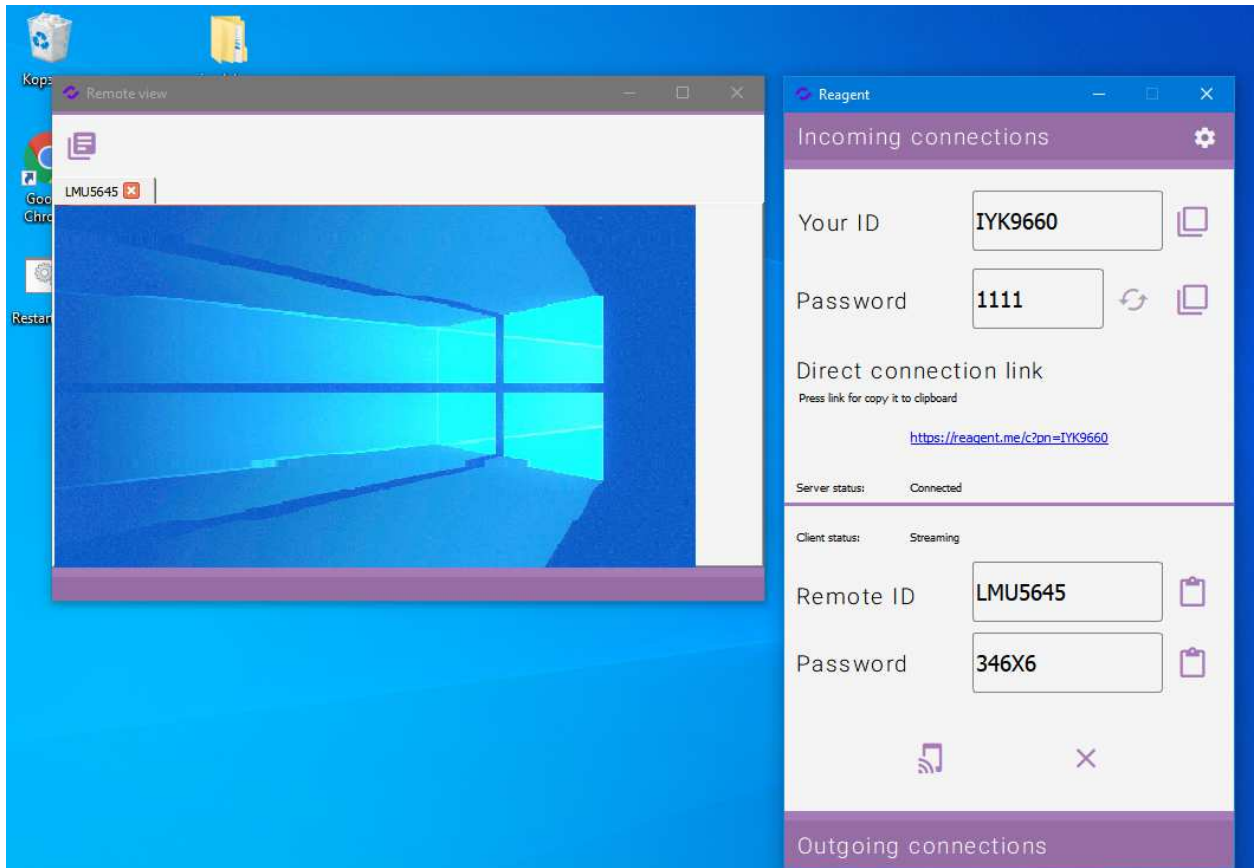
Kopз

Goo Chro

Restar

Remote view

LMU5645

Reagent

Incoming connections

Your ID
IYK9660

Password
1111

Direct connection link
Press link for copy it to clipboard

https://reagent.me/c?pn=IYK9660

Server status: Connected

Client status: Streaming

Remote ID
LMU5645

Password
346X6

Outgoing connections